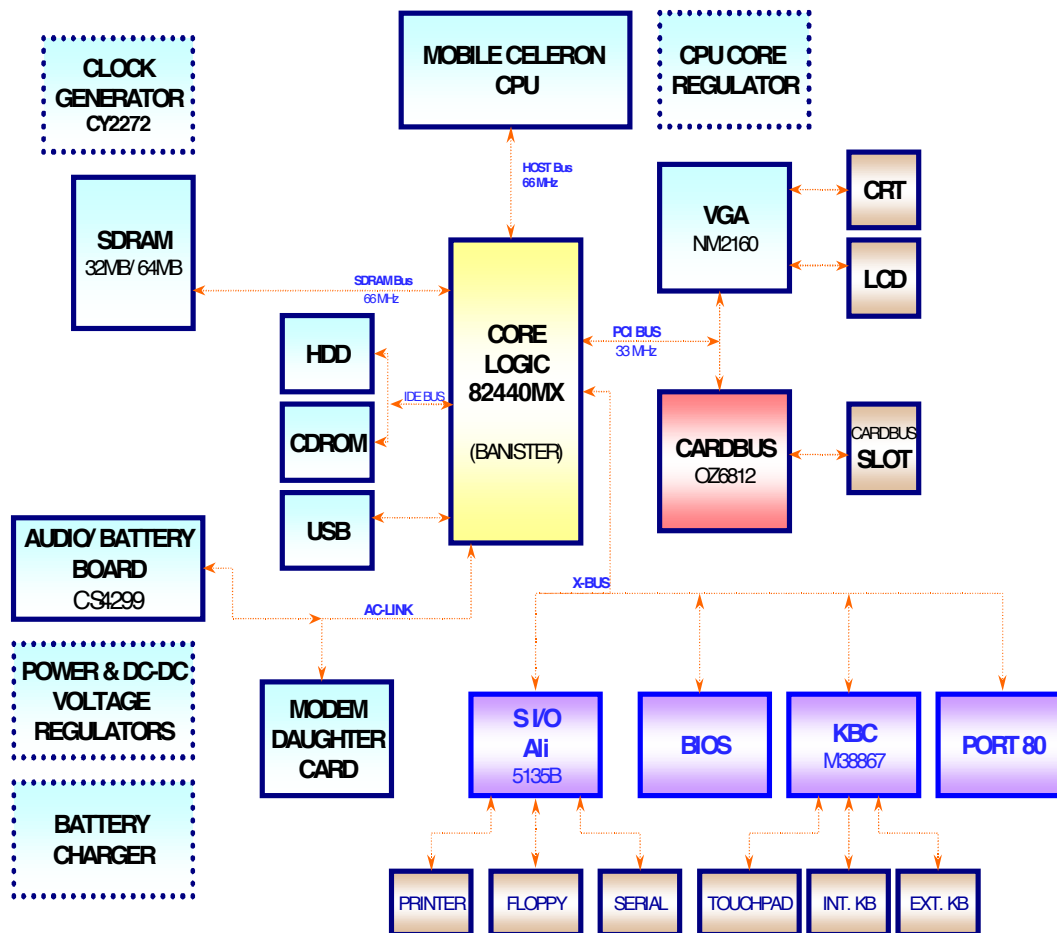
CLOCK GENERATOR
CY2272

MOBILE CELERON CPU

CPU CORE REGULATOR

HOST Bus
66 MHz

SDRAM
32MB/ 64MB

SDRAM Bus
66 MHz

VGA
NM2160

CRT

LCD

CORE LOGIC
82440MX

(BANISTER)

PCI BUS
33 MHz

HDD

IDE BUS

CDROM

USB

CARDBUS
OZ6812

CARDBUS
SLOT

AUDIO/ BATTERY BOARD
CS4299

X-BUS

AC-LINK

POWER & DC-DC VOLTAGE REGULATORS

MODEM DAUGHTER CARD

S I/O
Ali
5135B

BIOS

KBC
M38867

PORT 80

BATTERY CHARGER

PRINTER

FLOPPY

SERIAL

TOUCHPAD

INT. KB

EXT. KB